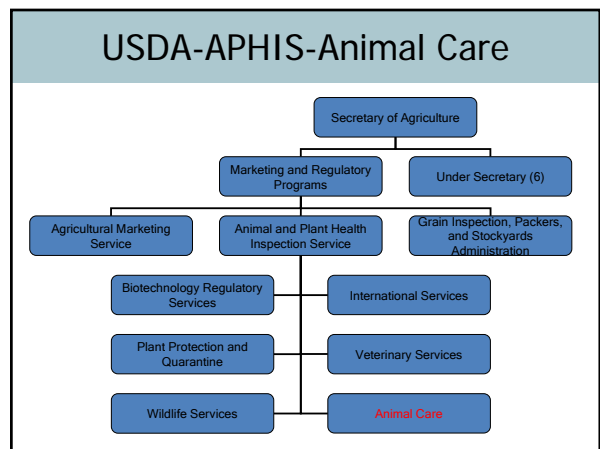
USDA-APHIS-Animal Care

Secretary of Agriculture

Marketing and Regulatory Programs

Under Secretary (6)

Agricultural Marketing Service

Animal and Plant Health Inspection Service

Grain Inspection, Packers, and Stockyards Administration

Biotechnology Regulatory Services

International Services

Plant Protection and Quarantine

Veterinary Services

Wildlife Services

Animal Care